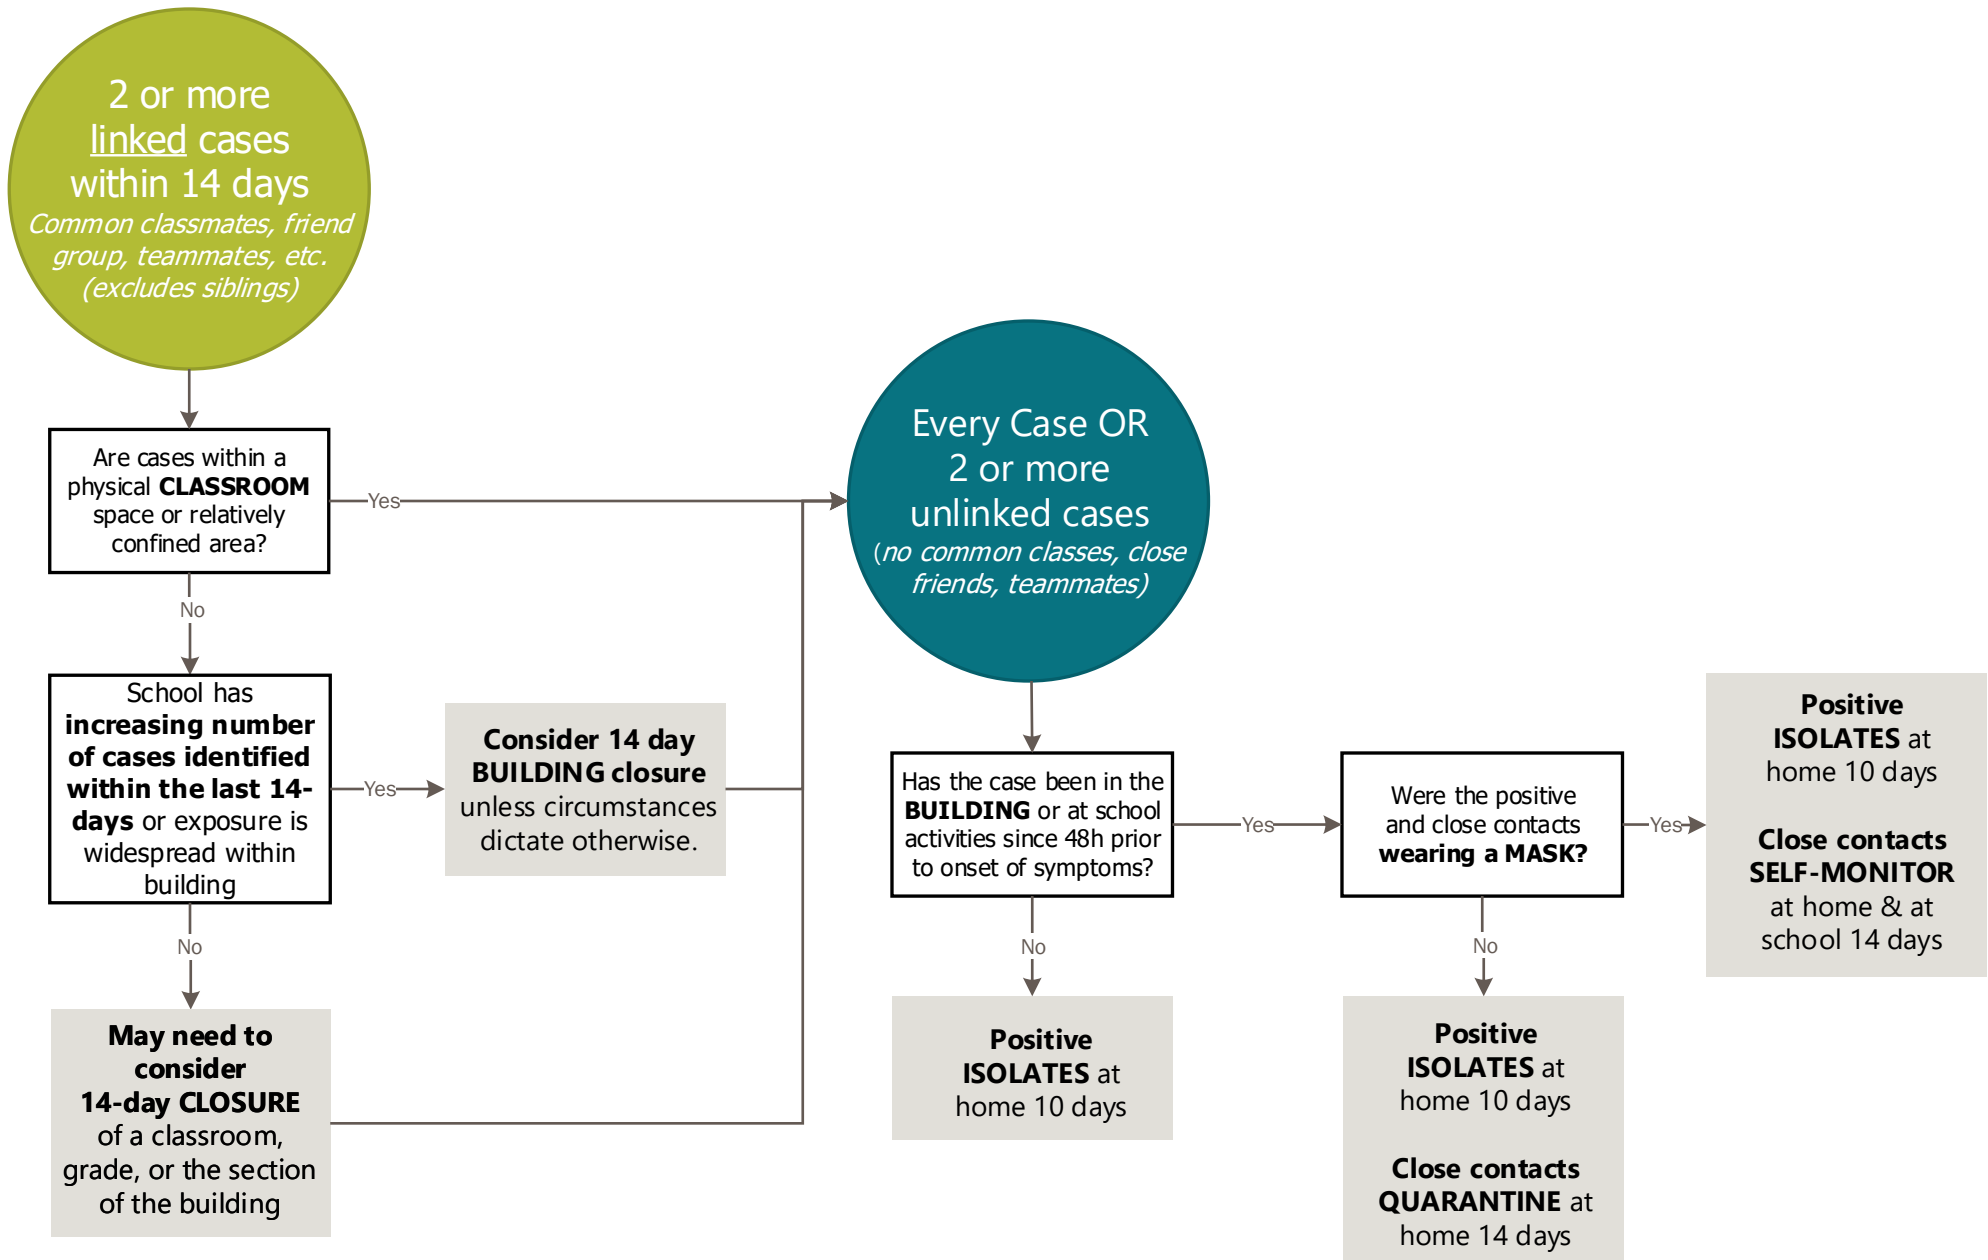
2 or more linked cases within 14 days
Common classmates, friend group, teammates, etc. (excludes siblings)

Are cases within a physical CLASSROOM space or relatively confined area?

Yes

No

School has increasing number of cases identified within the last 14-days or exposure is widespread within building

Yes

Consider 14 day BUILDING closure unless circumstances dictate otherwise.

No

May need to consider 14-day CLOSURE of a classroom, grade, or the section of the building

Every Case OR 2 or more unlinked cases
(no common classes, close friends, teammates)

Has the case been in the BUILDING or at school activities since 48h prior to onset of symptoms?

Yes

Were the positive and close contacts wearing a MASK?

Yes

Positive ISOLATES at home 10 days

Close contacts SELF-MONITOR at home & at school 14 days

No

Positive ISOLATES at home 10 days

No

Positive ISOLATES at home 10 days

Close contacts QUARANTINE at home 14 days